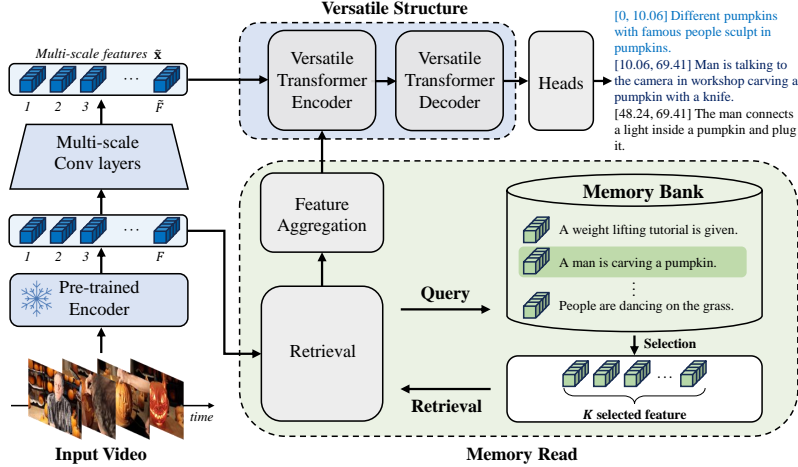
Versatile Structure

Multi-scale features $\tilde{\mathbf{x}}$

1 2 3 … $\tilde{F}$

Versatile Transformer Encoder

Versatile Transformer Decoder

Heads

[0, 10.06] Different pumpkins with famous people sculpt in pumpkins.
[10.06, 69.41] Man is talking to the camera in workshop carving a pumpkin with a knife.
[48.24, 69.41] The man connects a light inside a pumpkin and plug it.

Multi-scale Conv layers

1 2 3 … F

Pre-trained Encoder

Feature Aggregation

Memory Bank

A weight lifting tutorial is given.

A man is carving a pumpkin.

⋮

People are dancing on the grass.

Query

Retrieval

Selection

…

K selected feature

Retrieval

time

Input Video

Memory Read